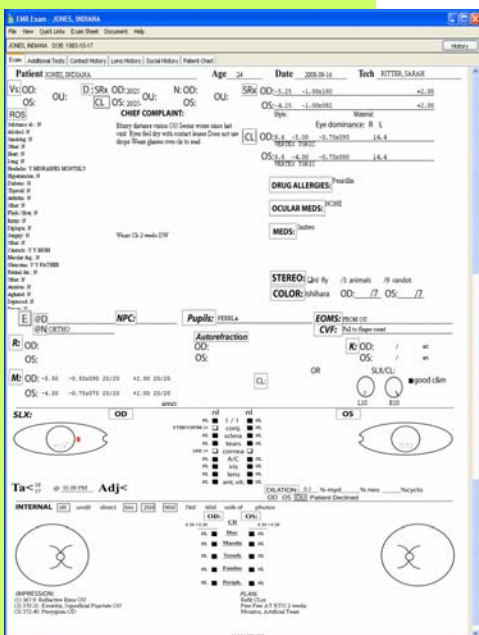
EMR Exam - JONES, INDIANA

File View Quick Links Exam Sheet Document Help

JONES, INDIANA DOB: 1983-10-17

History

Exam | Additional Tests | Contact History | Lens History | Social History | Patient Chart

Patient JONES, INDIANA Age 24 Date 2008-09-16 Tech RITTER, SARAH

VA: OD: OS: D: SRx OD: 20/25 OS: 20/25 OU: CL N: OD: OS: OU: SRx OD: -5.25 -1.50x180 +2.00 OS: -4.25 -1.00x082 +2.00

Style: Material

Eye dominance: R L

ROS

CHIEF COMPLAINT:

Blurry distance vision OU Seems worse since last visit. Eyes feel dry with contact lenses Does not use drops Wears glasses over cls to read

CL OD: 8.6 -5.00 -0.75x090 14.4 VERTEX TORIC

OS: 8.6 -4.00 -0.75x080 14.4 VERTEX TORIC

Headache: Y MIGRAINES MONTHLY

Cancer: Y Y MOM

Glaucoma: Y Y FATHER

DRUG ALLERGIES: Penicillin

OCULAR MEDS: NONE

MEDS: Inderol

Wears Cls 2 weeks DW

STEREO: fly /3 animals /9 randot

COLOR: Ishihara OD: /7 OS: /7

E OD @N ORTHO

NPC:

Pupils: PERRLA

EOMS: FROM OU

CVF: Full to finger count

R: OD: OS:

Autorefraction OD: OS:

K: OD: / at OS: / at

M: OD: -5.50 -0.50x090 20/20 +1.00 20/20

OS: -4.50 -0.75x075 20/20 +1.00 20/20

CL:

OR

SLX/CL:

good c&m

L20 R20

SLX: OD nl OS

l / l

comj

sclera

tears

cornea

A/C

iris

lens

ant. vit.

Ta @ 10:00 PM Adj

DILATION: 0.5 % mydriacyl % neo % cyclo

OD OS Patient Declined

INTERNAL dfe undil direct 20D 90D 78D BIO vol-k photos

OD: OS:

C/D

Disc

Macula

Vessels

Fundus

Periph.

IMPRESSION:
(1) 367.0 Refractive Error OU
(2) 370.21 Keratitis, Superficial Punctate OD
(3) 372.40 Pterygium OD

PLAN:
Refill CLs
Pass Fast AT RTC 2 weeks
Micronize, Artificial Tears